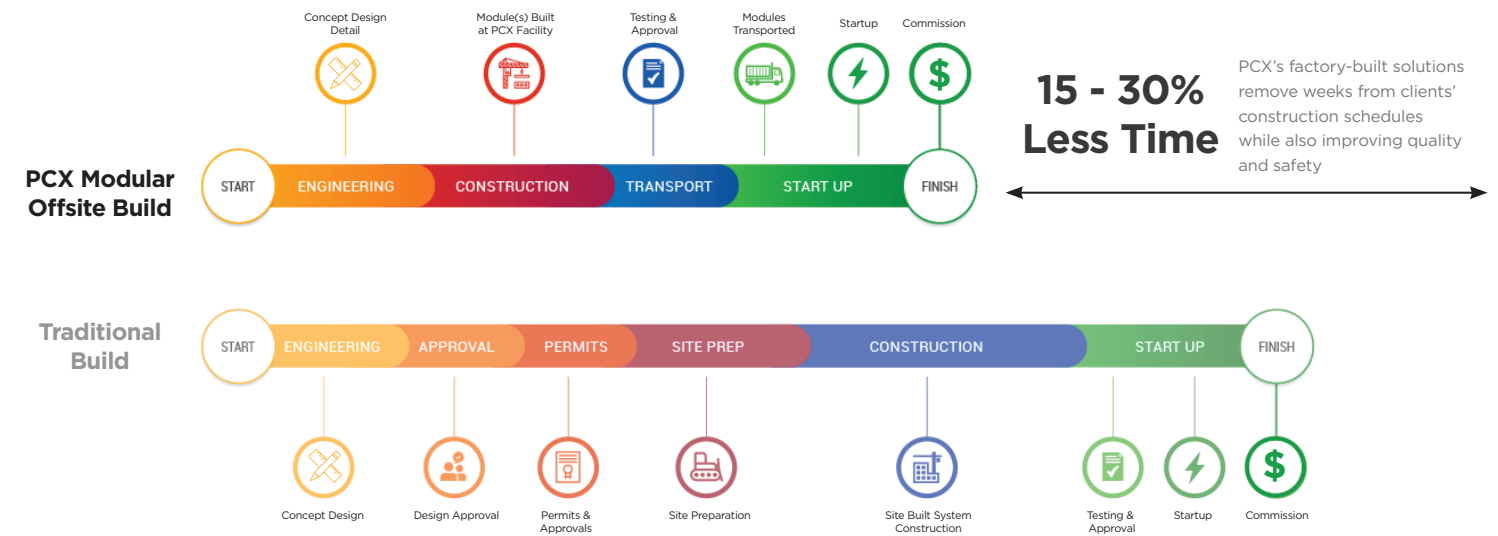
Concept Design Detail

Module(s) Built at PCX Facility

Testing & Approval

Modules Transported

Startup

Commission

15 - 30% Less Time

PCX's factory-built solutions remove weeks from clients' construction schedules while also improving quality and safety

PCX Modular Offsite Build

START

ENGINEERING

CONSTRUCTION

TRANSPORT

START UP

FINISH

Traditional Build

START

ENGINEERING

APPROVAL

PERMITS

SITE PREP

CONSTRUCTION

START UP

FINISH

Concept Design

Design Approval

Permits & Approvals

Site Preparation

Site Built System Construction

Testing & Approval

Startup

Commission